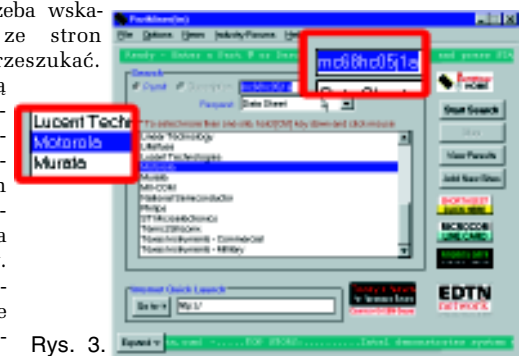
zeba wska-
ze stron
rzeszukać.

Lucent Techn
Motorola
Murata

mc68hc05j1a

PartMiner(sm)
File Options Hints Industry Forums Help
Search
Part Number
Purpose Data Sheet
Linear Technology
Littelfuse
Lucent Technologies
Motorola
Murata
Mil-COM
National Semiconductor
Philips
ST Microelectronics
Texas Instruments
Texas Instruments - Commercial
Texas Instruments - Military
Start Search
View Results
Add New Sites
EDTN
Internet Quick Launch
Go to
Rys. 3.